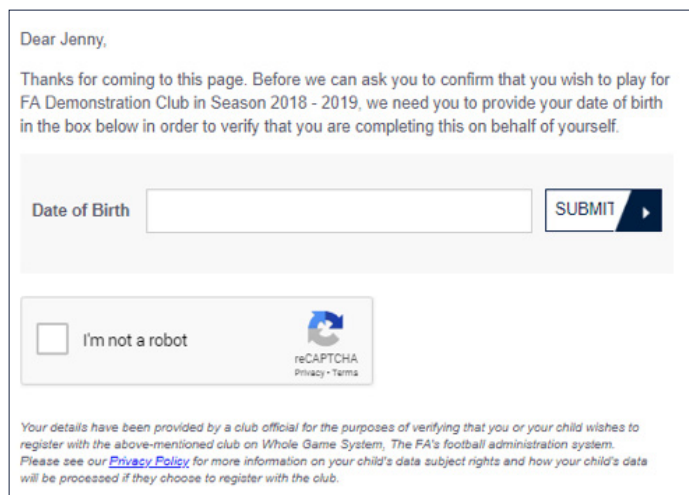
Dear Jenny,

Thanks for coming to this page. Before we can ask you to confirm that you wish to play for FA Demonstration Club in Season 2018 - 2019, we need you to provide your date of birth in the box below in order to verify that you are completing this on behalf of yourself.

Date of Birth

SUBMIT

I'm not a robot

reCAPTCHA
Privacy - Terms

Your details have been provided by a club official for the purposes of verifying that you or your child wishes to register with the above-mentioned club on Whole Game System, The FA's football administration system. Please see our Privacy Policy for more information on your child's data subject rights and how your child's data will be processed if they choose to register with the club.